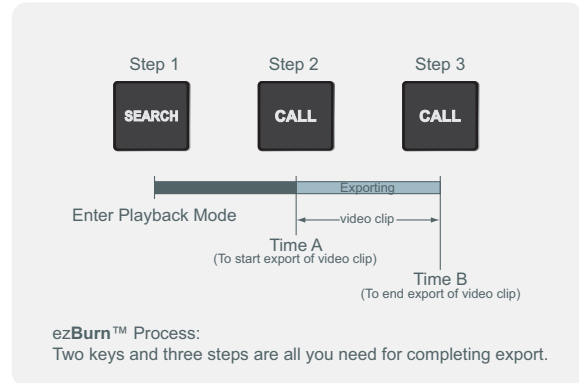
Step 1
SEARCH

Step 2
CALL

Step 3
CALL

Exporting

Enter Playback Mode

video clip

Time A
(To start export of video clip)

Time B
(To end export of video clip)

ezBurn™ Process:
Two keys and three steps are all you need for completing export.